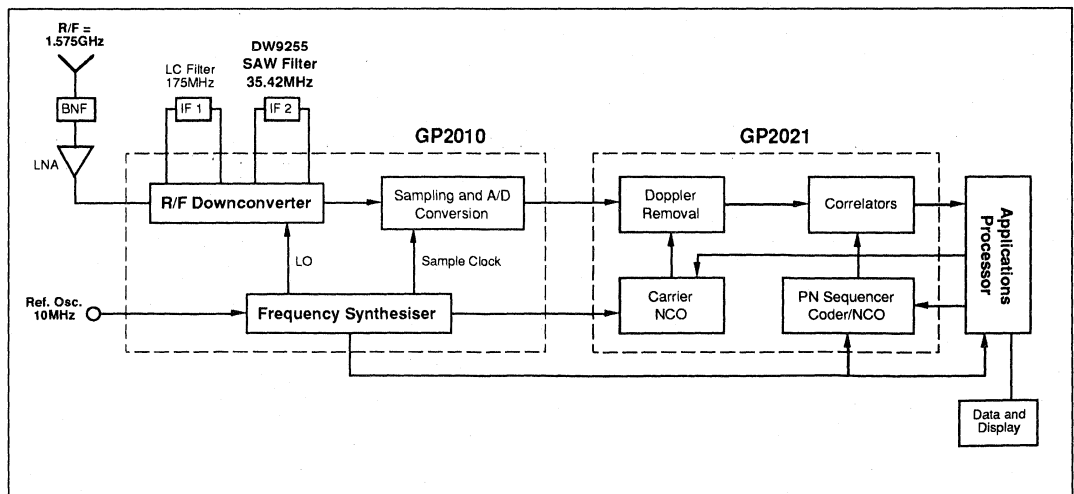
R/F = 1.575GHz

BNF

LNA

LC Filter 175MHz

IF 1

DW9255 SAW Filter 35.42MHz

IF 2

GP2010

R/F Downconverter

Sampling and A/D Conversion

LO

Sample Clock

Ref. Osc. 10MHz

Frequency Synthesiser

GP2021

Doppler Removal

Correlators

Carrier NCO

PN Sequencer Coder/NCO

Applications Processor

Data and Display